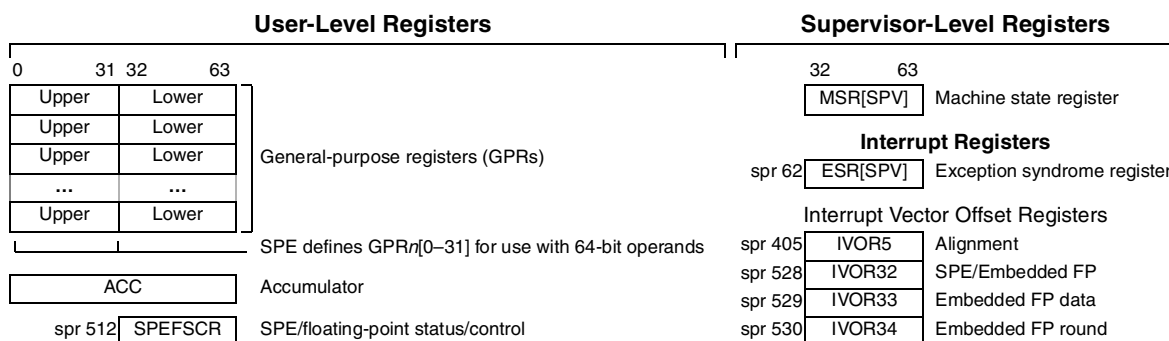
User-Level Registers

0 31 32 63

| Upper | Lower |
|---|---|
| Upper | Lower |
| Upper | Lower |
| ... | ... |
| Upper | Lower |

General-purpose registers (GPRs)

SPE defines GPR*n*[0–31] for use with 64-bit operands

ACC Accumulator

spr 512 SPEFSCR SPE/floating-point status/control

Supervisor-Level Registers

32 63

MSR[SPV] Machine state register

Interrupt Registers

spr 62 ESR[SPV] Exception syndrome register

Interrupt Vector Offset Registers

spr 405 IVOR5 Alignment

spr 528 IVOR32 SPE/Embedded FP

spr 529 IVOR33 Embedded FP data

spr 530 IVOR34 Embedded FP round